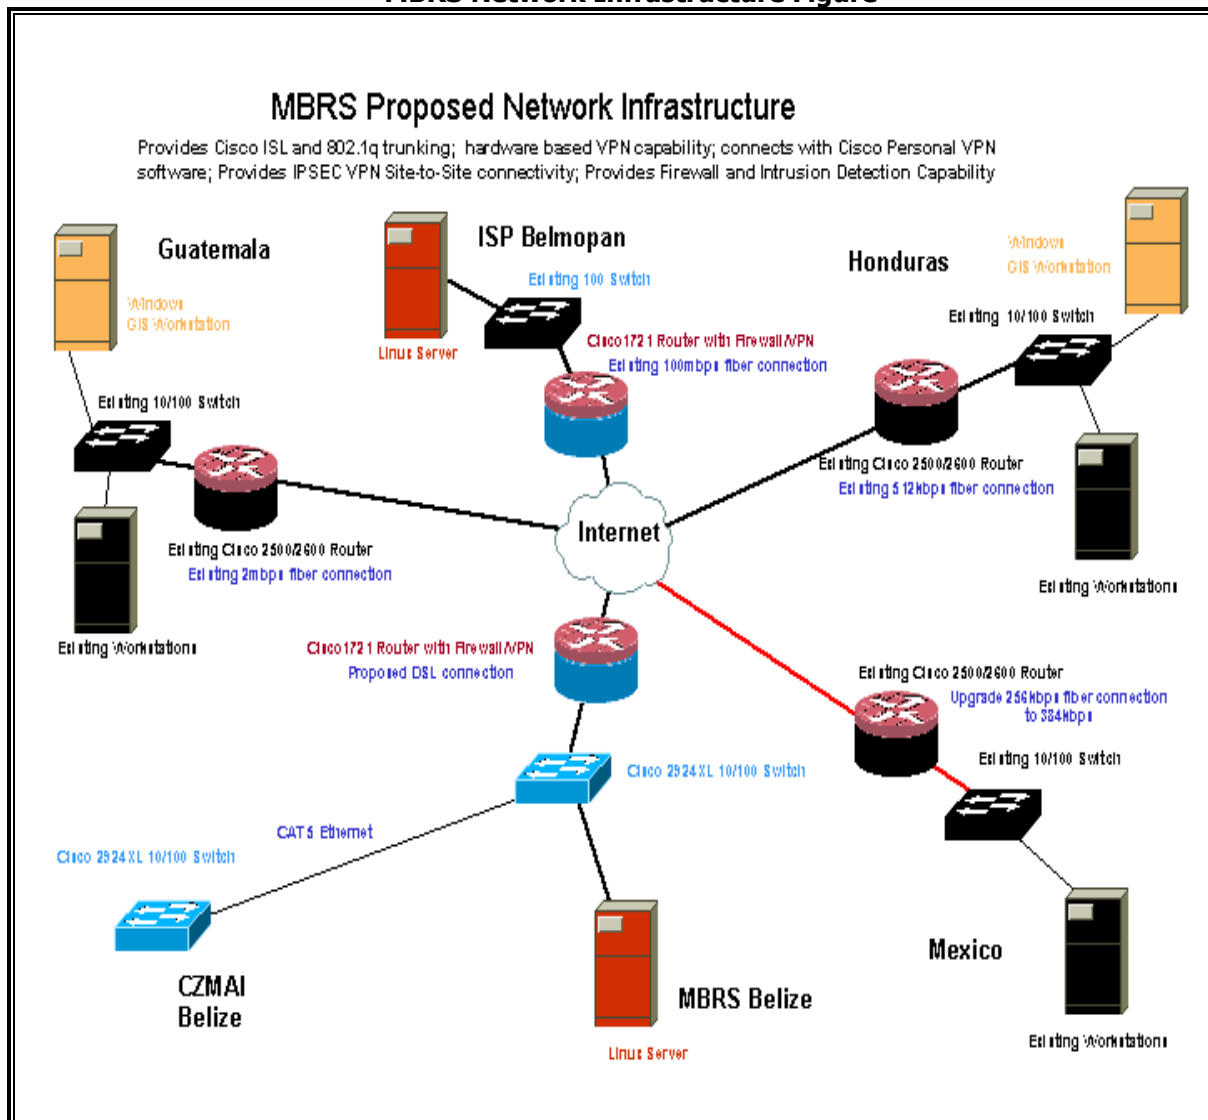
MBRS Proposed Network Infrastructure

Provides Cisco ISL and 802.1q trunking; hardware based VPN capability; connects with Cisco Personal VPN software; Provides IPSEC VPN Site-to-Site connectivity; Provides Firewall and Intrusion Detection Capability

Guatemala

Windows GIS Workstation

Existing 10/100 Switch

Existing Cisco 2500/2600 Router

Existing 2mbps fiber connection

Existing Workstations

ISP Belmopan

Existing 100 Switch

Linux Server

Cisco 1721 Router with Firewall/VPN

Existing 100mbps fiber connection

Honduras

Windows GIS Workstation

Existing 10/100 Switch

Existing Cisco 2500/2600 Router

Existing 512kbps fiber connection

Existing Workstations

Internet

Cisco 1721 Router with Firewall/VPN

Proposed DSL connection

Cisco 2924XL 10/100 Switch

CAT5 Ethernet

Cisco 2924XL 10/100 Switch

CZMAI Belize

MBRS Belize

Linux Server

Existing Cisco 2500/2600 Router

Upgrade 256kbps fiber connection to 384kbps

Existing 10/100 Switch

Mexico

Existing Workstations